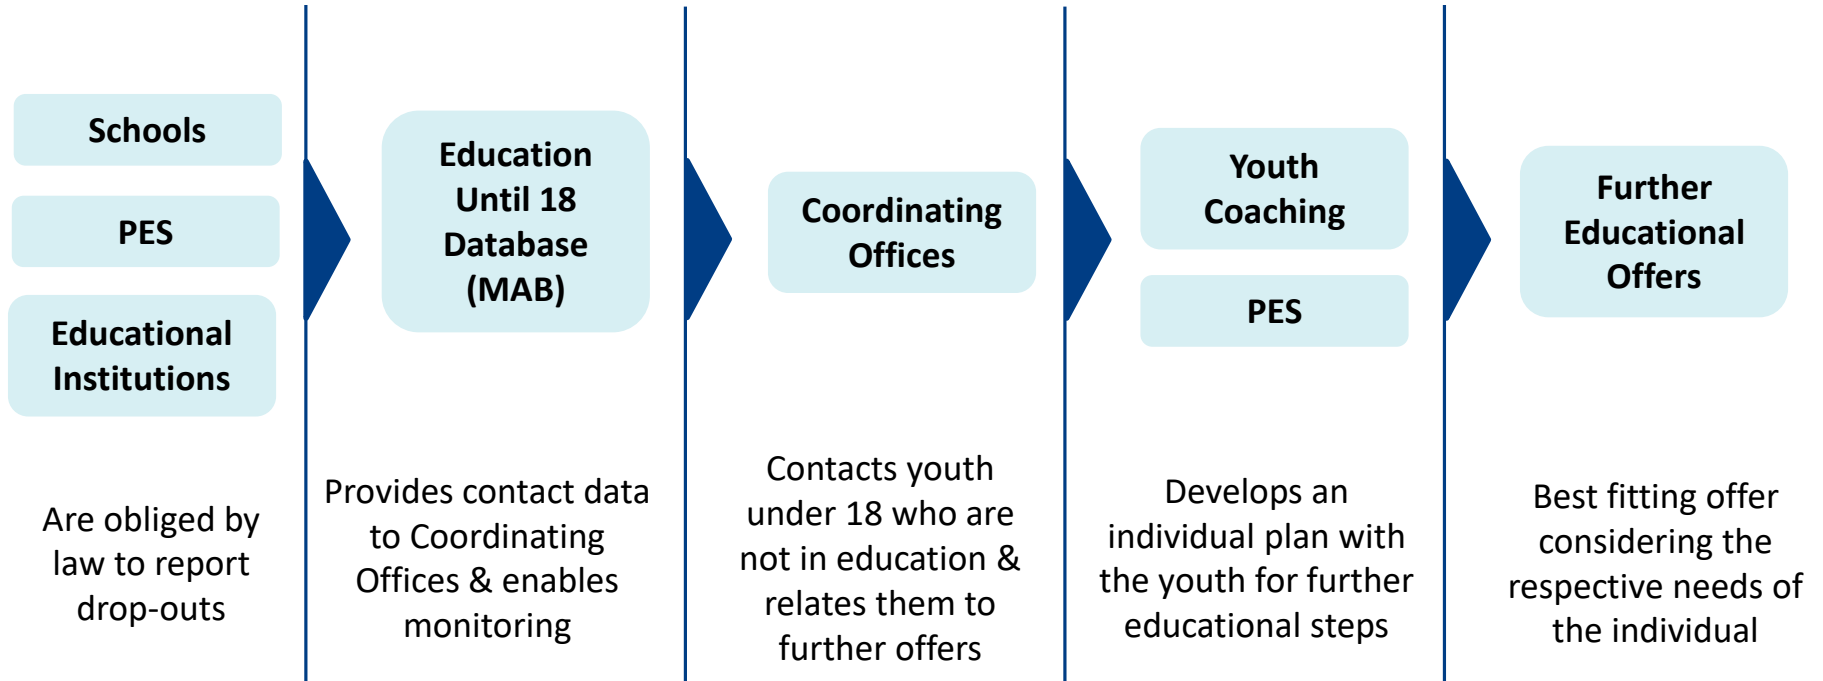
Schools

PES

Educational Institutions

Are obliged by law to report drop-outs

Education Until 18 Database (MAB)

Provides contact data to Coordinating Offices & enables monitoring

Coordinating Offices

Contacts youth under 18 who are not in education & relates them to further offers

Youth Coaching

PES

Develops an individual plan with the youth for further educational steps

Further Educational Offers

Best fitting offer considering the respective needs of the individual